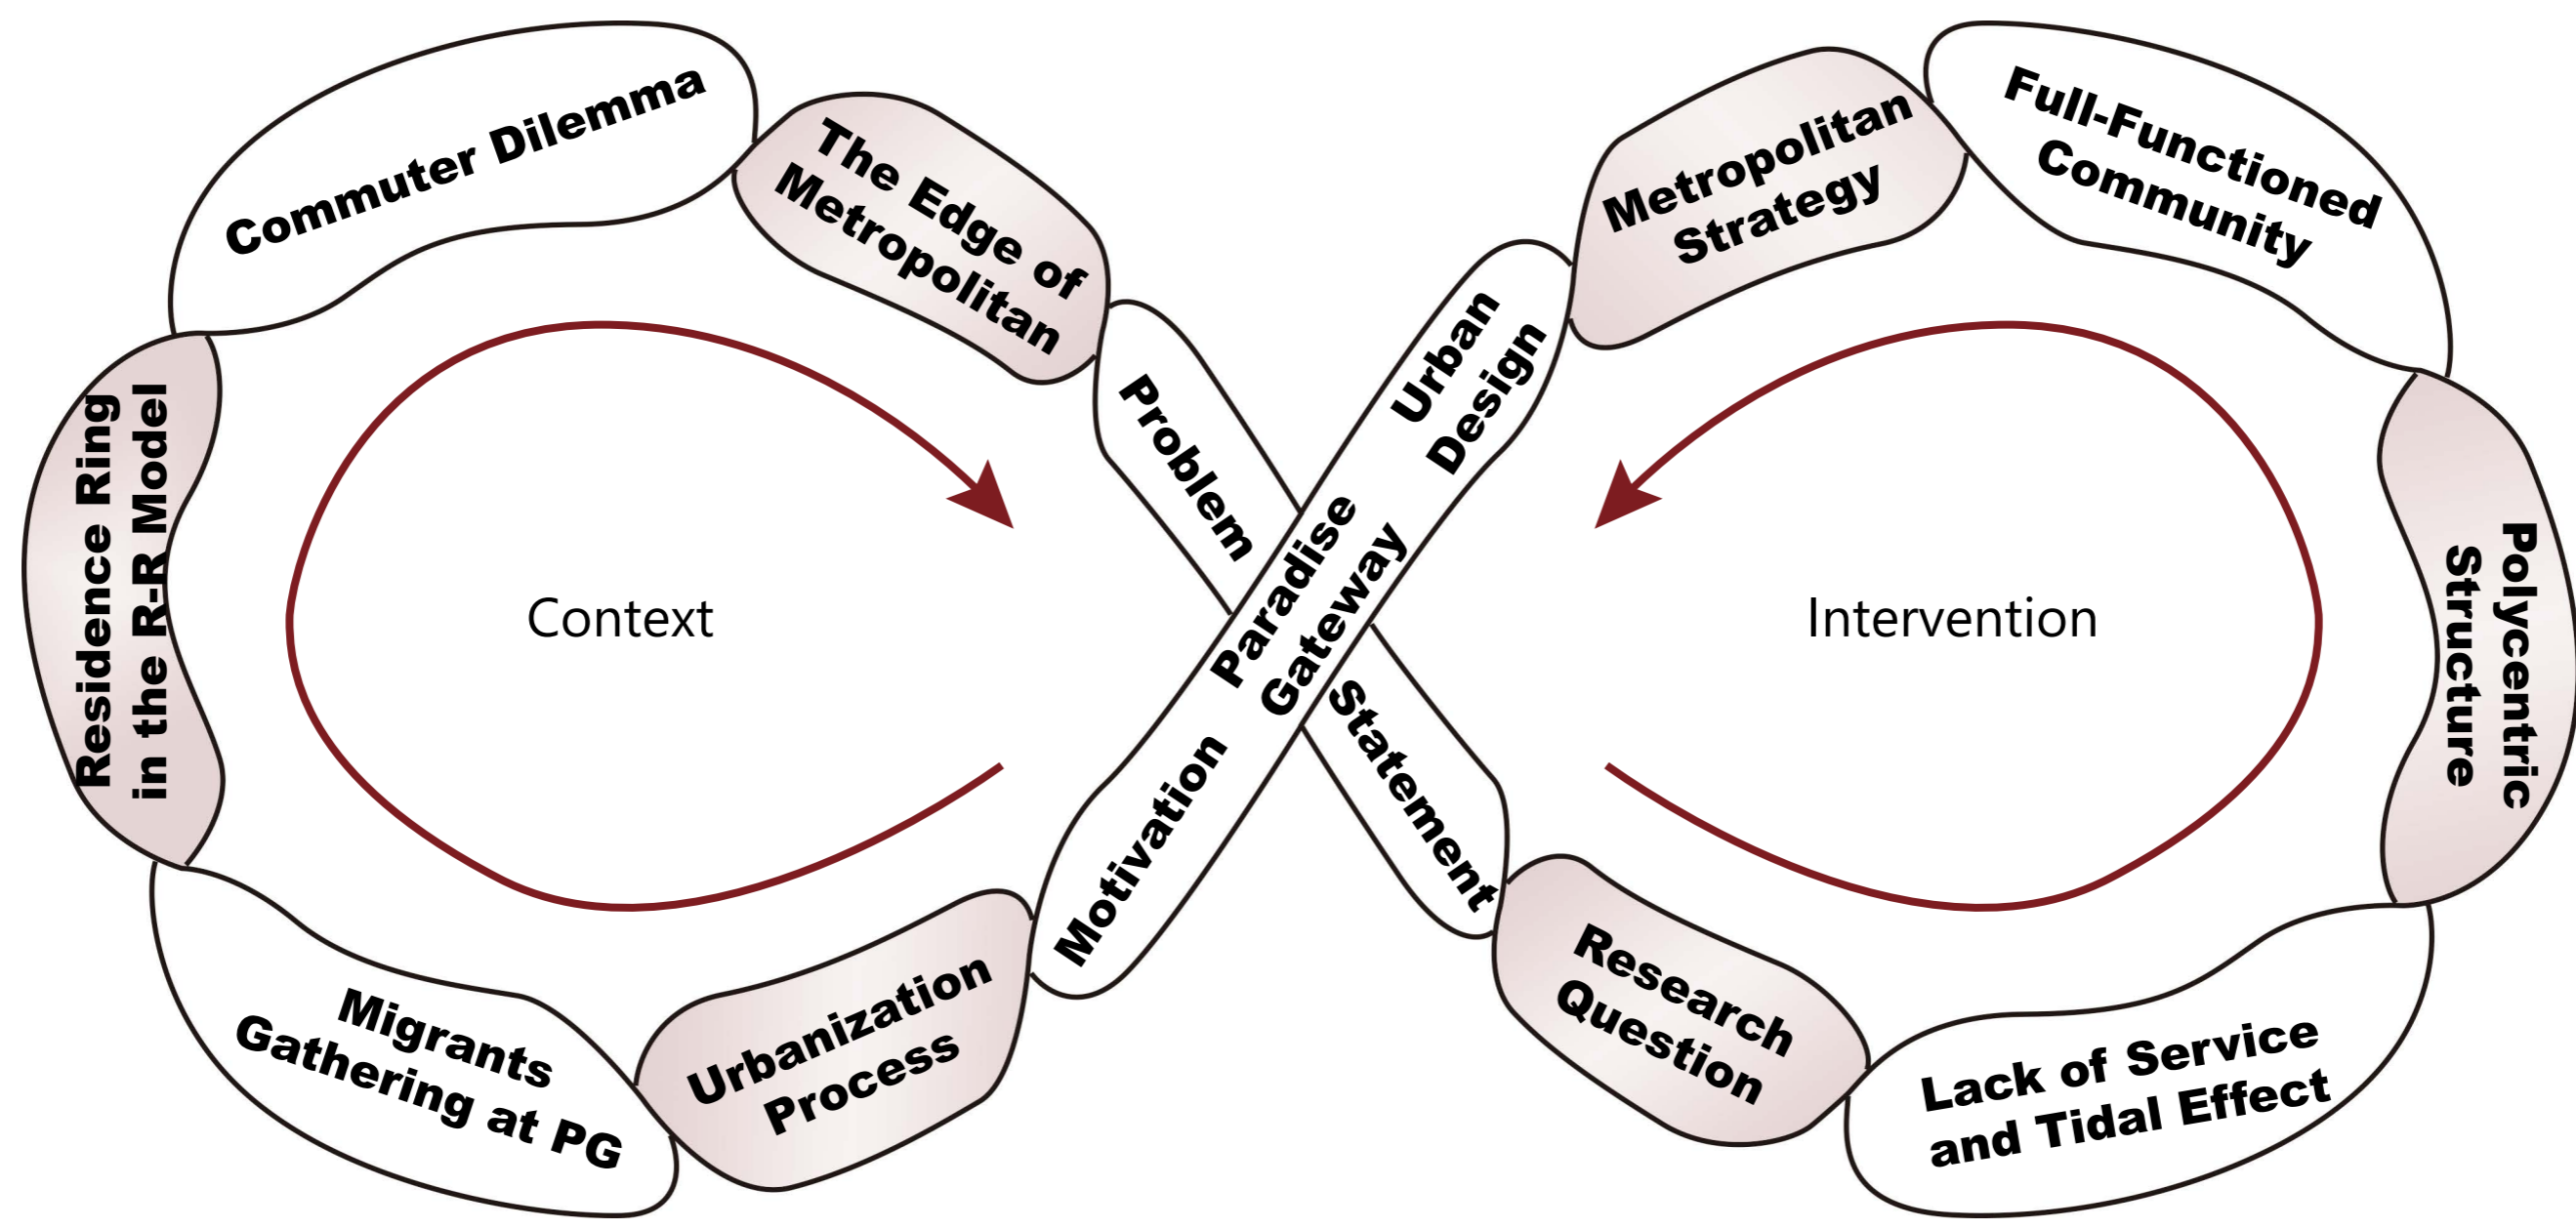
Commuter Dilemma

The Edge of Metropolitan

Residence Ring in the R-R Model

Context

Migrants Gathering at PG

Urbanization Process

Motivation

Problem

Paradise Gateway

Urban Design

Statement

Metropolitan Strategy

Full-Functioned Community

Intervention

Polycentric Structure

Research Question

Lack of Service and Tidal Effect